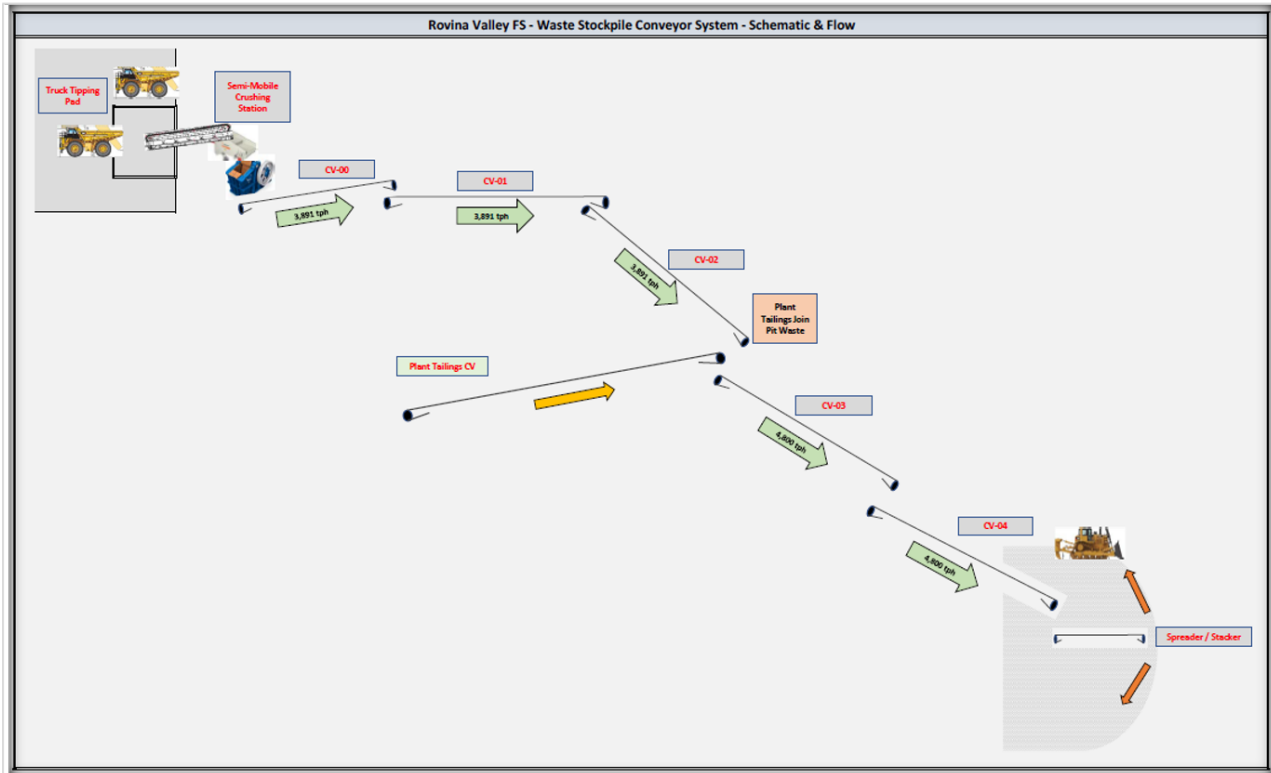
Rovina Valley FS - Waste Stockpile Conveyor System - Schematic & Flow

Truck Tipping Pad

Semi-Mobile Crushing Station

CV-00

3,891 tph

CV-01

3,891 tph

CV-02

3,891 tph

Plant Tailings Join Pit Waste

Plant Tailings CV

CV-03

4,800 tph

CV-04

4,800 tph

Spreader / Stacker